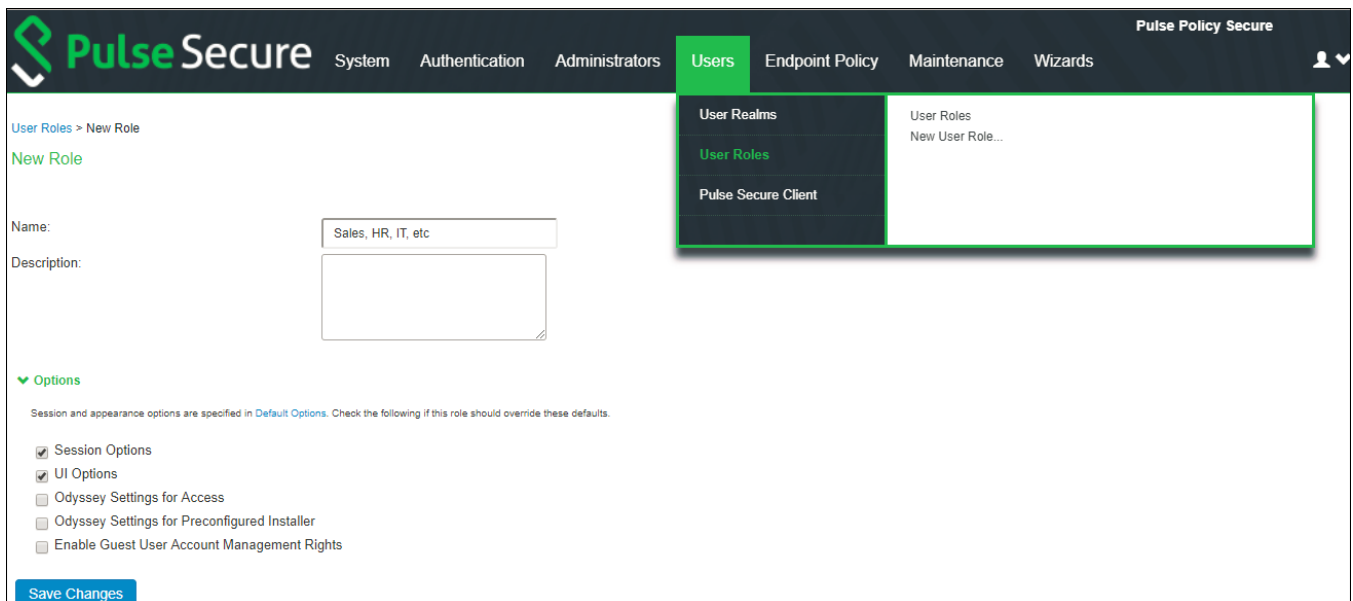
Pulse Secure

Pulse Policy Secure

System Authentication Administrators Users Endpoint Policy Maintenance Wizards

User Realms
User Roles
Pulse Secure Client

User Roles
New User Role...

User Roles > New Role

New Role

Name: Sales, HR, IT, etc

Description:

Options

Session and appearance options are specified in Default Options. Check the following if this role should override these defaults.

Session Options
UI Options
Odyssey Settings for Access
Odyssey Settings for Preconfigured Installer
Enable Guest User Account Management Rights

Save Changes